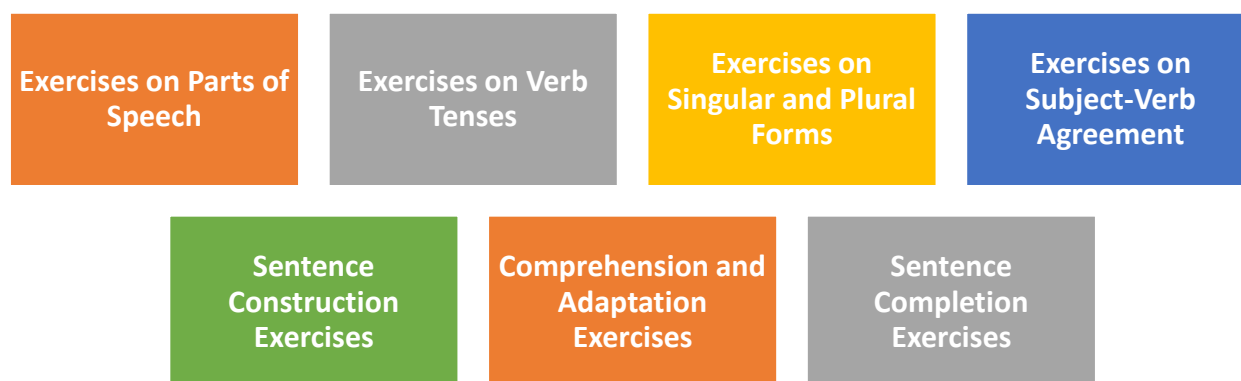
Exercises on Parts of Speech

Exercises on Verb Tenses

Exercises on Singular and Plural Forms

Exercises on Subject-Verb Agreement

Sentence Construction Exercises

Comprehension and Adaptation Exercises

Sentence Completion Exercises